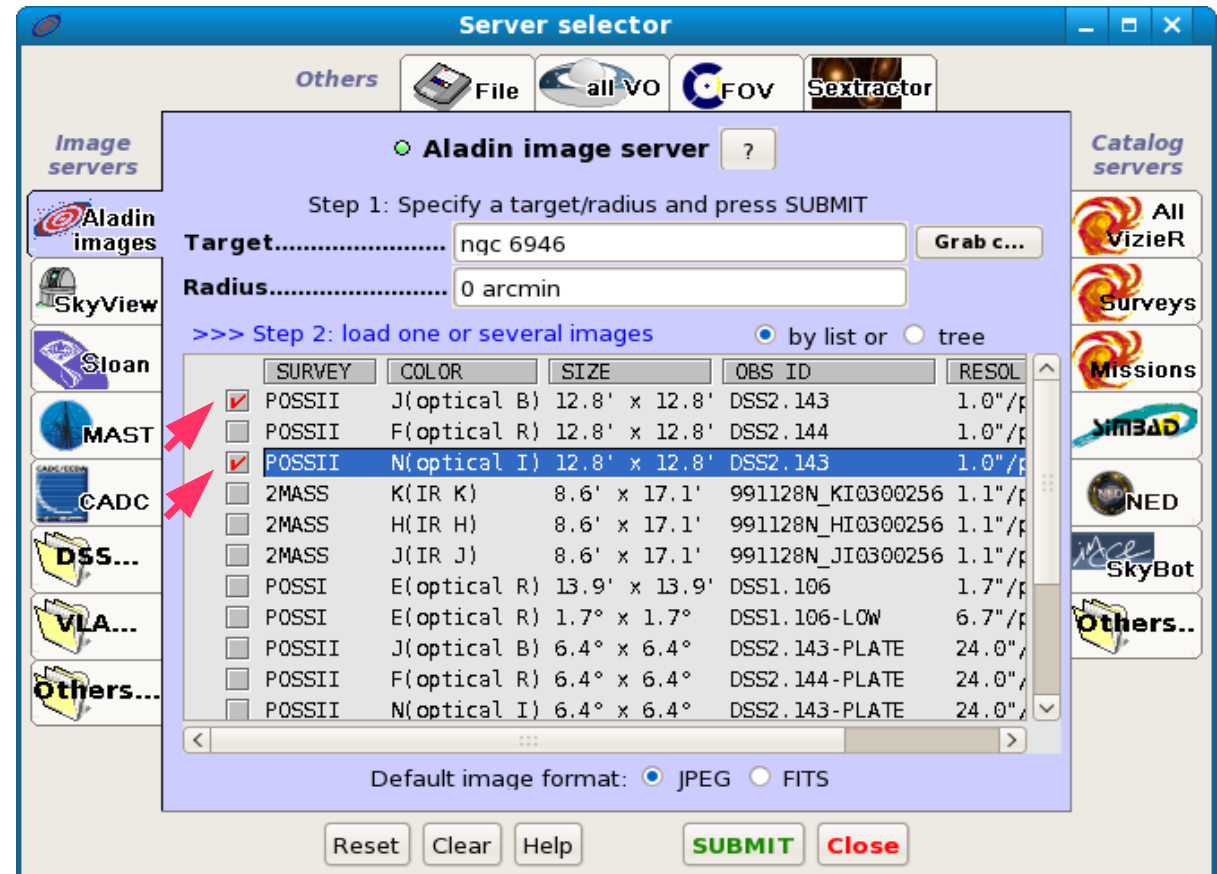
Server selector

Others
File
all VO
FOV
Sextractor

Image servers
Aladin images
SkyView
Sloan
MAST
CADC
DSS...
VLA...
Others...

Aladin image server ?

Step 1: Specify a target/radius and press SUBMIT
Target........................ ngc 6946 Grab c...
Radius........................ 0 arcmin

>>> Step 2: load one or several images by list or tree

| | SURVEY | COLOR | SIZE | OBS ID | RESOL |
|---|---|---|---|---|---|
| ✔ | POSSII | J(optical B) | 12.8' x 12.8' | DSS2.143 | 1.0"/p |
| | POSSII | F(optical R) | 12.8' x 12.8' | DSS2.144 | 1.0"/p |
| ✔ | POSSII | N(optical I) | 12.8' x 12.8' | DSS2.143 | 1.0"/p |
| | 2MASS | K(IR K) | 8.6' x 17.1' | 991128N_KI0300256 | 1.1"/p |
| | 2MASS | H(IR H) | 8.6' x 17.1' | 991128N_HI0300256 | 1.1"/p |
| | 2MASS | J(IR J) | 8.6' x 17.1' | 991128N_JI0300256 | 1.1"/p |
| | POSSI | E(optical R) | 13.9' x 13.9' | DSS1.106 | 1.7"/p |
| | POSSI | E(optical R) | 1.7° x 1.7° | DSS1.106-LOW | 6.7"/p |
| | POSSII | J(optical B) | 6.4° x 6.4° | DSS2.143-PLATE | 24.0"/ |
| | POSSII | F(optical R) | 6.4° x 6.4° | DSS2.144-PLATE | 24.0"/ |
| | POSSII | N(optical I) | 6.4° x 6.4° | DSS2.143-PLATE | 24.0"/ |

Default image format: JPEG FITS

Catalog servers
All VizieR
Surveys
Missions
SIMBAD
NED
SkyBot
Others..

Reset Clear Help SUBMIT Close